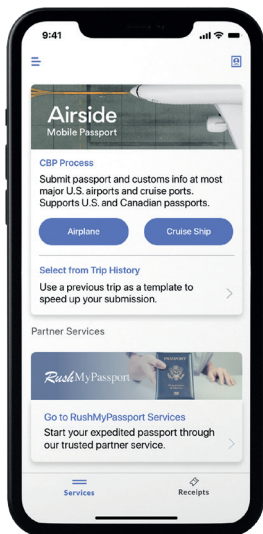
9:41

Airside
Mobile Passport

CBP Process
Submit passport and customs info at most major U.S. airports and cruise ports. Supports U.S. and Canadian passports.

Airplane
Cruise Ship

Select from Trip History
Use a previous trip as a template to speed up your submission.

Partner Services

RushMyPassport
PASSPORT

Go to RushMyPassport Services
Start your expedited passport through our trusted partner service.

Services
Receipts